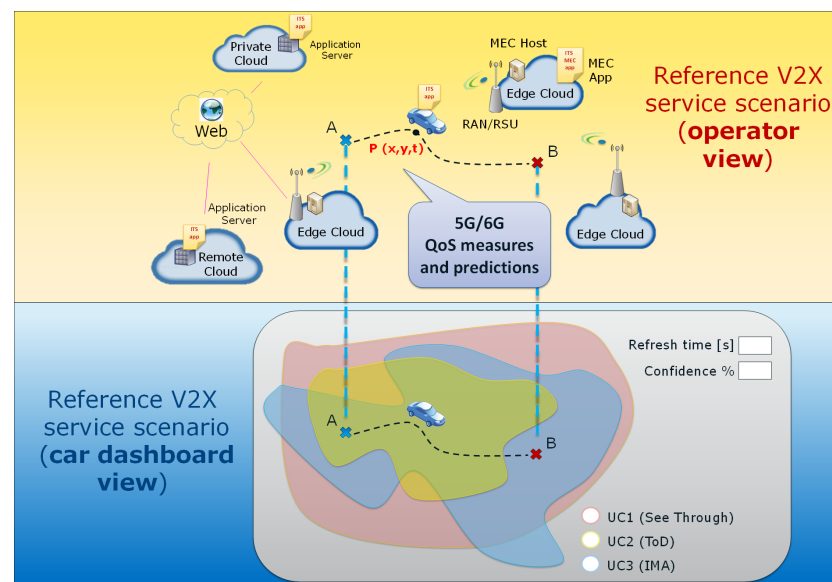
Private Cloud

ITS APP

Application Server

MEC Host

ITS MEC APP

MEC App

Edge Cloud

Reference V2X service scenario (operator view)

Web

A

P (x,y,t)

RAN/RSU

B

Application Server

ITS APP

Remote Cloud

Edge Cloud

5G/6G QoS measures and predictions

Edge Cloud

Refresh time [s]

Confidence %

Reference V2X service scenario (car dashboard view)

A

B

UC1 (See Through)

UC2 (ToD)

UC3 (IMA)